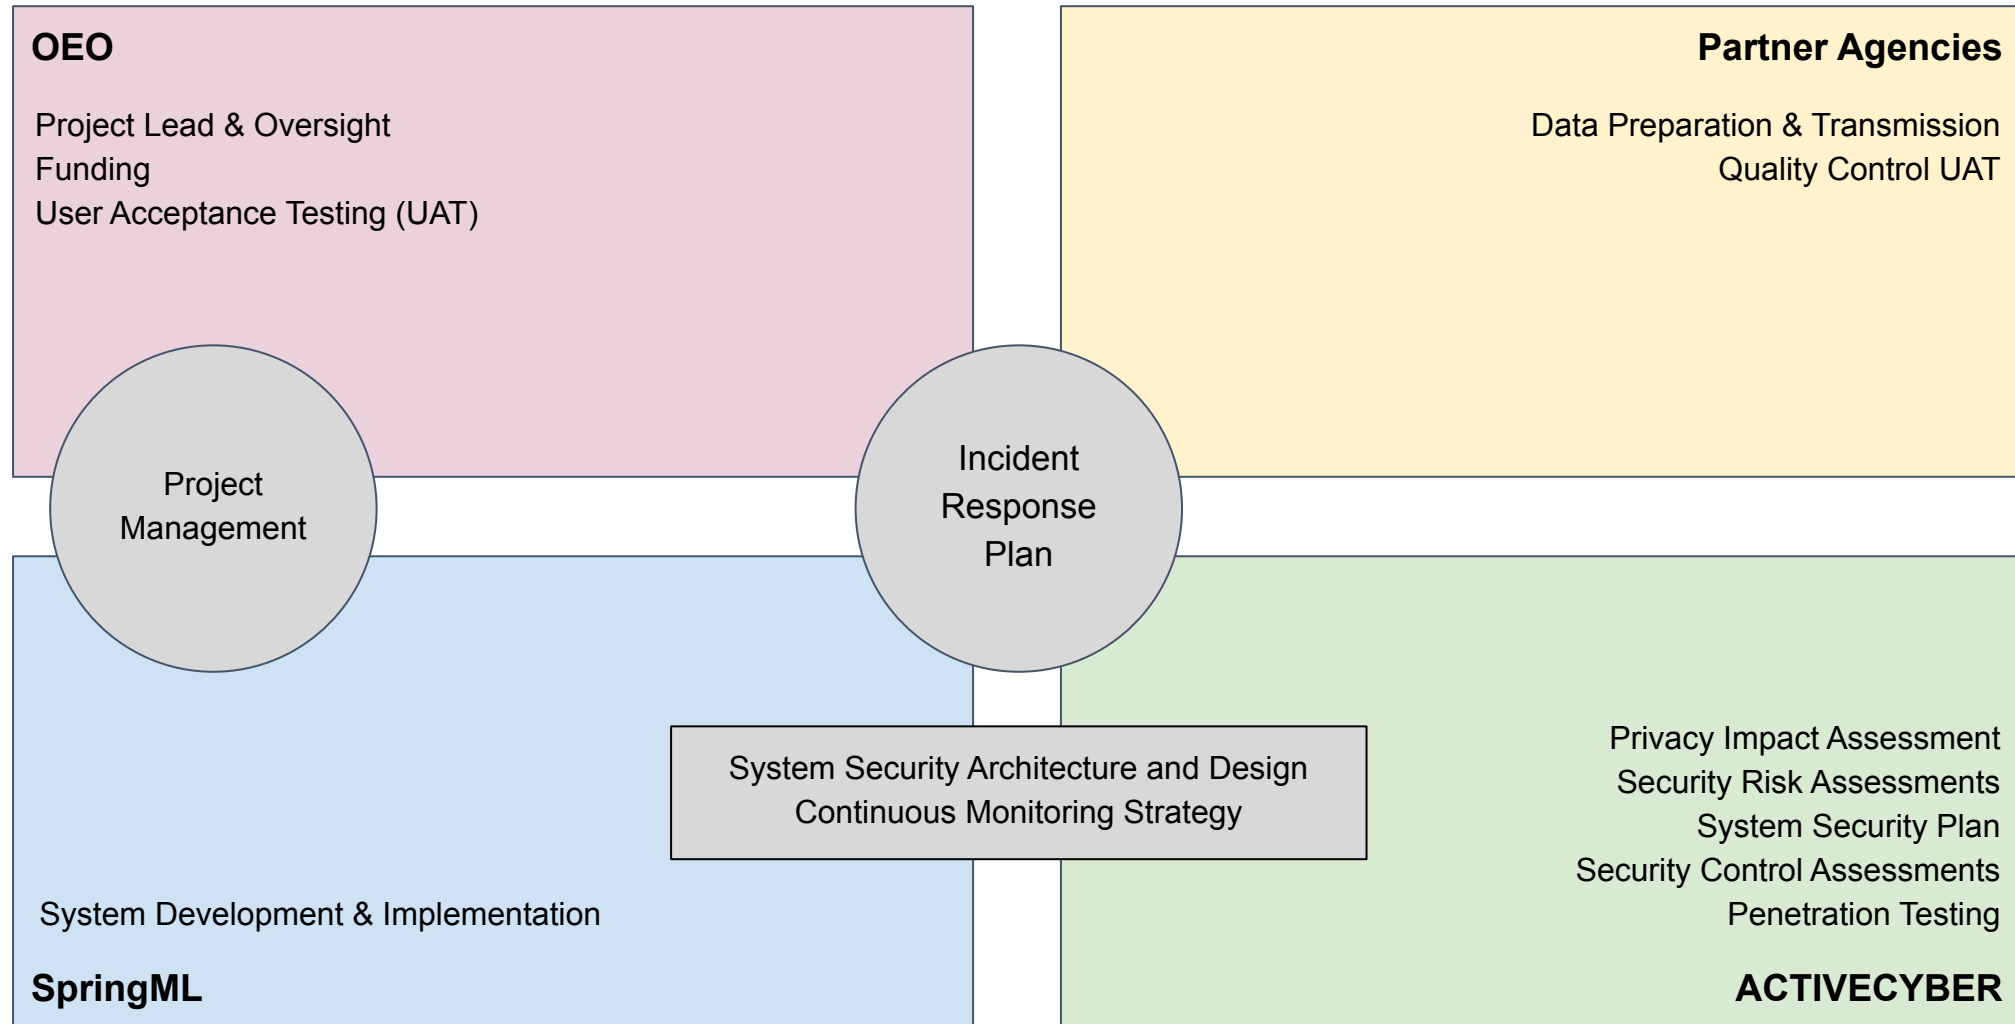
OEO

Project Lead & Oversight
Funding
User Acceptance Testing (UAT)

Partner Agencies

Data Preparation & Transmission
Quality Control UAT

Project Management

Incident Response Plan

System Security Architecture and Design
Continuous Monitoring Strategy

Privacy Impact Assessment
Security Risk Assessments
System Security Plan
Security Control Assessments
Penetration Testing

System Development & Implementation

SpringML

ACTIVECYBER